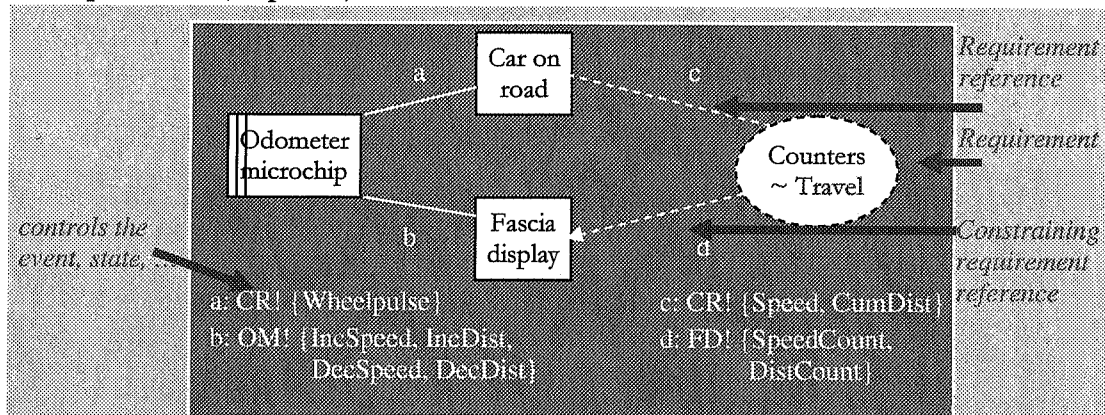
Car on road

a

c

Requirement reference

Odometer microchip

Requirement

Counters ~ Travel

controls the event, state, ...

b

Fascia display

d

Constraining requirement reference

a: CR! {Wheelpulse}

b: OM! {IncSpeed, IncDist, DecSpeed, DecDist}

c: CR! {Speed, CumDist}

d: FD! {SpeedCount, DistCount}